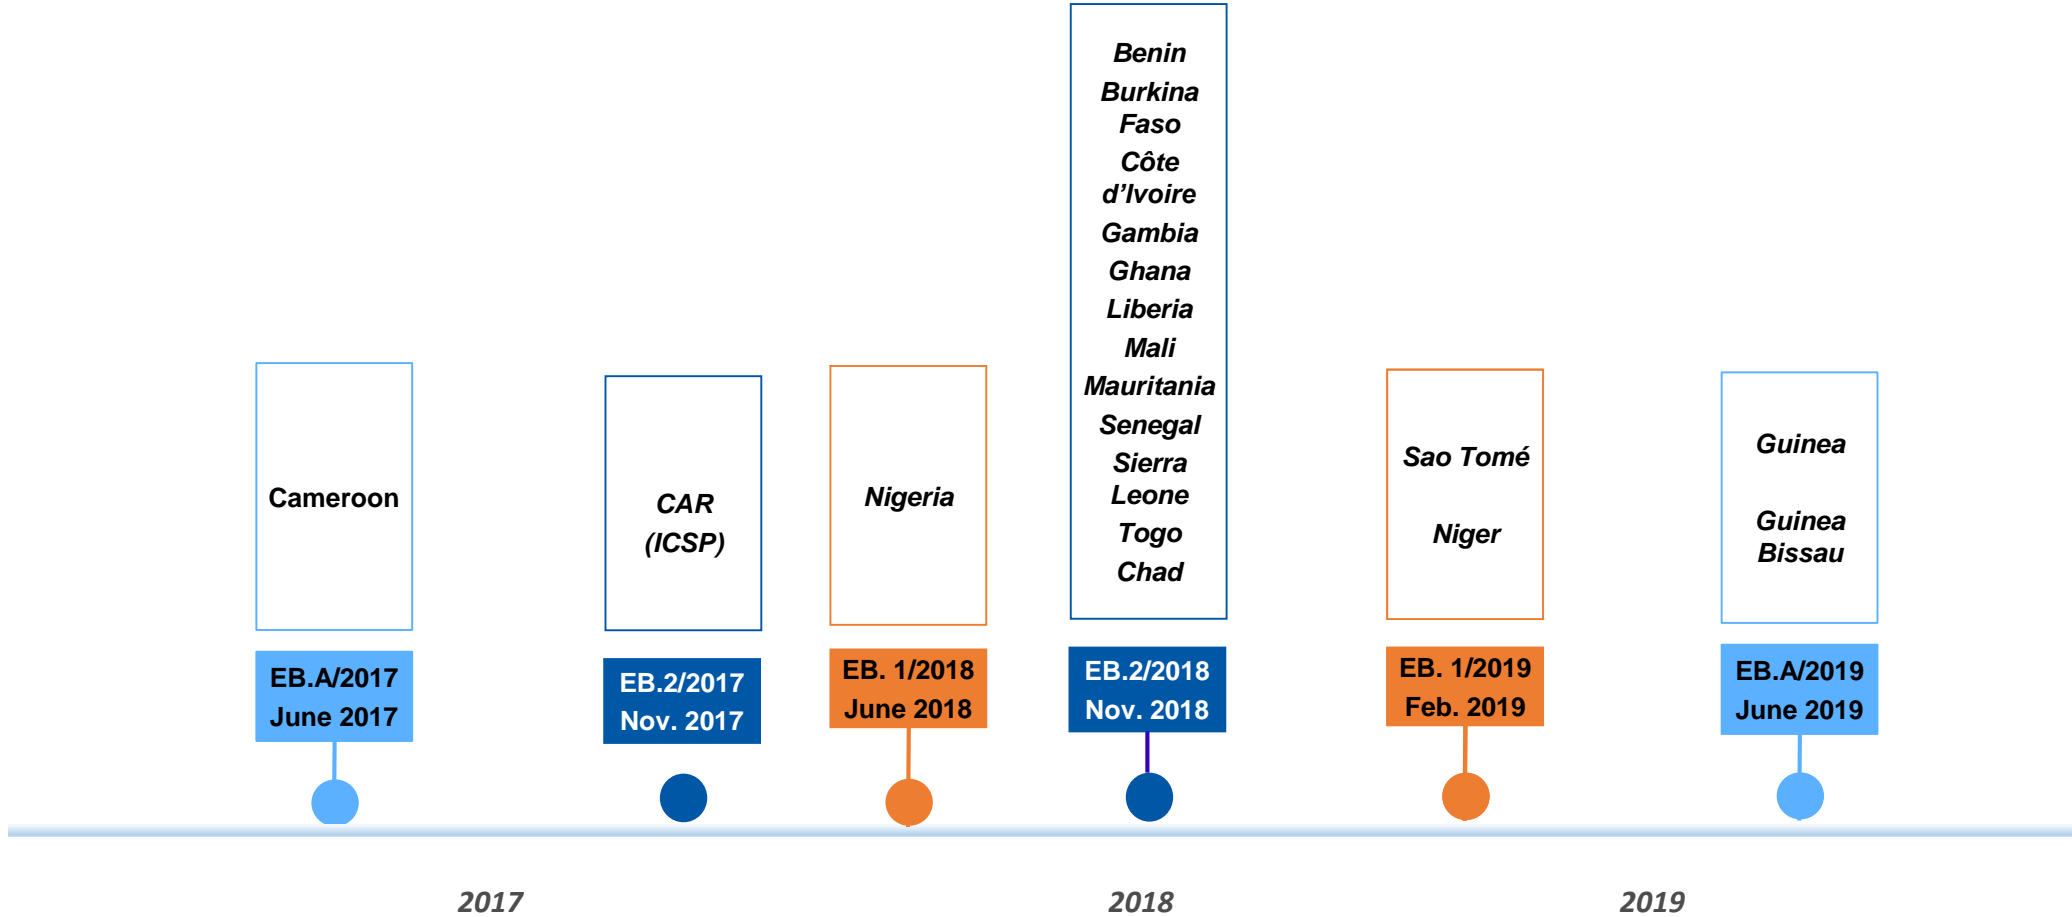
Benin
Burkina Faso
Côte d'Ivoire
Gambia
Ghana
Liberia
Mali
Mauritania
Senegal
Sierra Leone
Togo
Chad

Cameroon

EB.A/2017
June 2017

CAR (ICSP)

EB.2/2017
Nov. 2017

Nigeria

EB. 1/2018
June 2018

EB.2/2018
Nov. 2018

Sao Tomé

Niger

EB. 1/2019
Feb. 2019

Guinea

Guinea Bissau

EB.A/2019
June 2019

2017

2018

2019